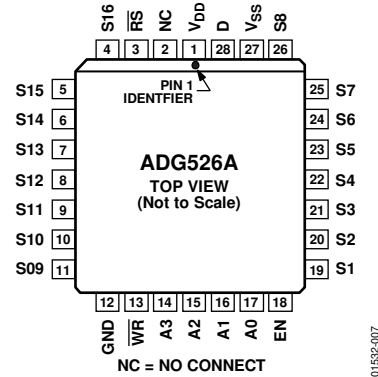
S16 RS NC NC $V_{DD}$ D $V_{SS}$ S8

4 3 2 1 28 27 26

PIN 1 IDENTFIER

S15 5
S14 6
S13 7
S12 8
S11 9
S10 10
S09 11

ADG526A
TOP VIEW
(Not to Scale)

25 S7
24 S6
23 S5
22 S4
21 S3
20 S2
19 S1

12 13 14 15 16 17 18

GND $\overline{WR}$ A3 A2 A1 A0 EN

NC = NO CONNECT

01532-007